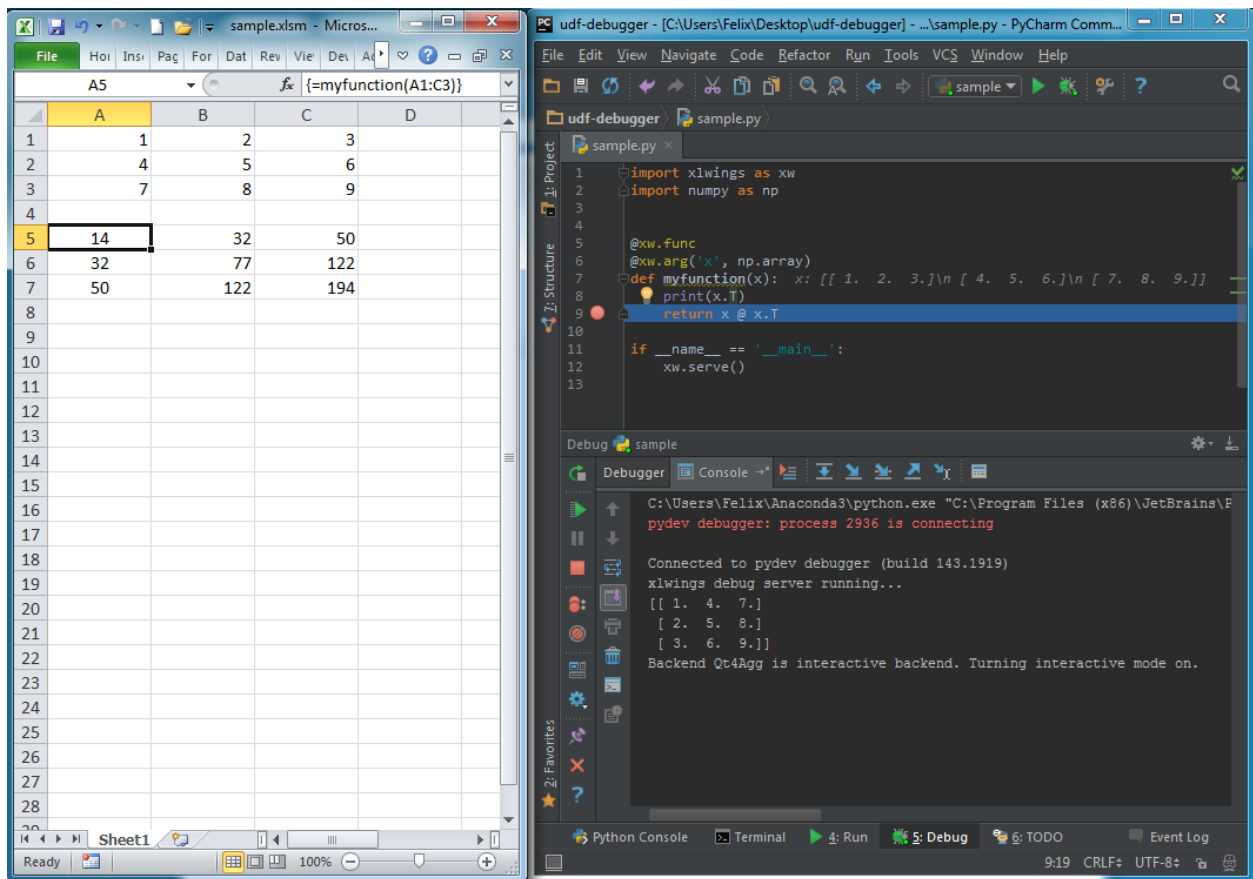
sample.xlsm - Micros...

File Hor Inse Pag For Dat Rev Vie Dev Ac

A5 $f_x$ {=myfunction(A1:C3)}

| | A | B | C | D |
|---|---|---|---|---|
| 1 | 1 | 2 | 3 | |
| 2 | 4 | 5 | 6 | |
| 3 | 7 | 8 | 9 | |
| 4 | | | | |
| 5 | 14 | 32 | 50 | |
| 6 | 32 | 77 | 122 | |
| 7 | 50 | 122 | 194 | |
| 8 | | | | |
| 9 | | | | |
| 10 | | | | |
| 11 | | | | |
| 12 | | | | |
| 13 | | | | |
| 14 | | | | |
| 15 | | | | |
| 16 | | | | |
| 17 | | | | |
| 18 | | | | |
| 19 | | | | |
| 20 | | | | |
| 21 | | | | |
| 22 | | | | |
| 23 | | | | |
| 24 | | | | |
| 25 | | | | |
| 26 | | | | |
| 27 | | | | |
| 28 | | | | |

Sheet1

Ready 100%

udf-debugger - [C:\Users\Felix\Desktop\udf-debugger] - ...\sample.py - PyCharm Comm...

File Edit View Navigate Code Refactor Run Tools VCS Window Help

sample

udf-debugger sample.py

sample.py

1: Project 7: Structure 2: Favorites

1 import xlwings as xw
2 import numpy as np
3
4
5 @xw.func
6 @xw.arg('x', np.array)
7 def myfunction(x): x: [[ 1. 2. 3.]\n [ 4. 5. 6.]\n [ 7. 8. 9.]]
8 print(x.T)
9 return x @ x.T
10
11 if __name__ == '__main__':
12 xw.serve()
13

Debug sample

Debugger Console

C:\Users\Felix\Anaconda3\python.exe "C:\Program Files (x86)\JetBrains\P
pydev debugger: process 2936 is connecting

Connected to pydev debugger (build 143.1919)
xlwings debug server running...
[[ 1. 4. 7.]
 [ 2. 5. 8.]
 [ 3. 6. 9.]]
Backend Qt4Agg is interactive backend. Turning interactive mode on.

Python Console Terminal 4: Run 5: Debug 6: TODO Event Log

9:19 CRLF÷ UTF-8÷